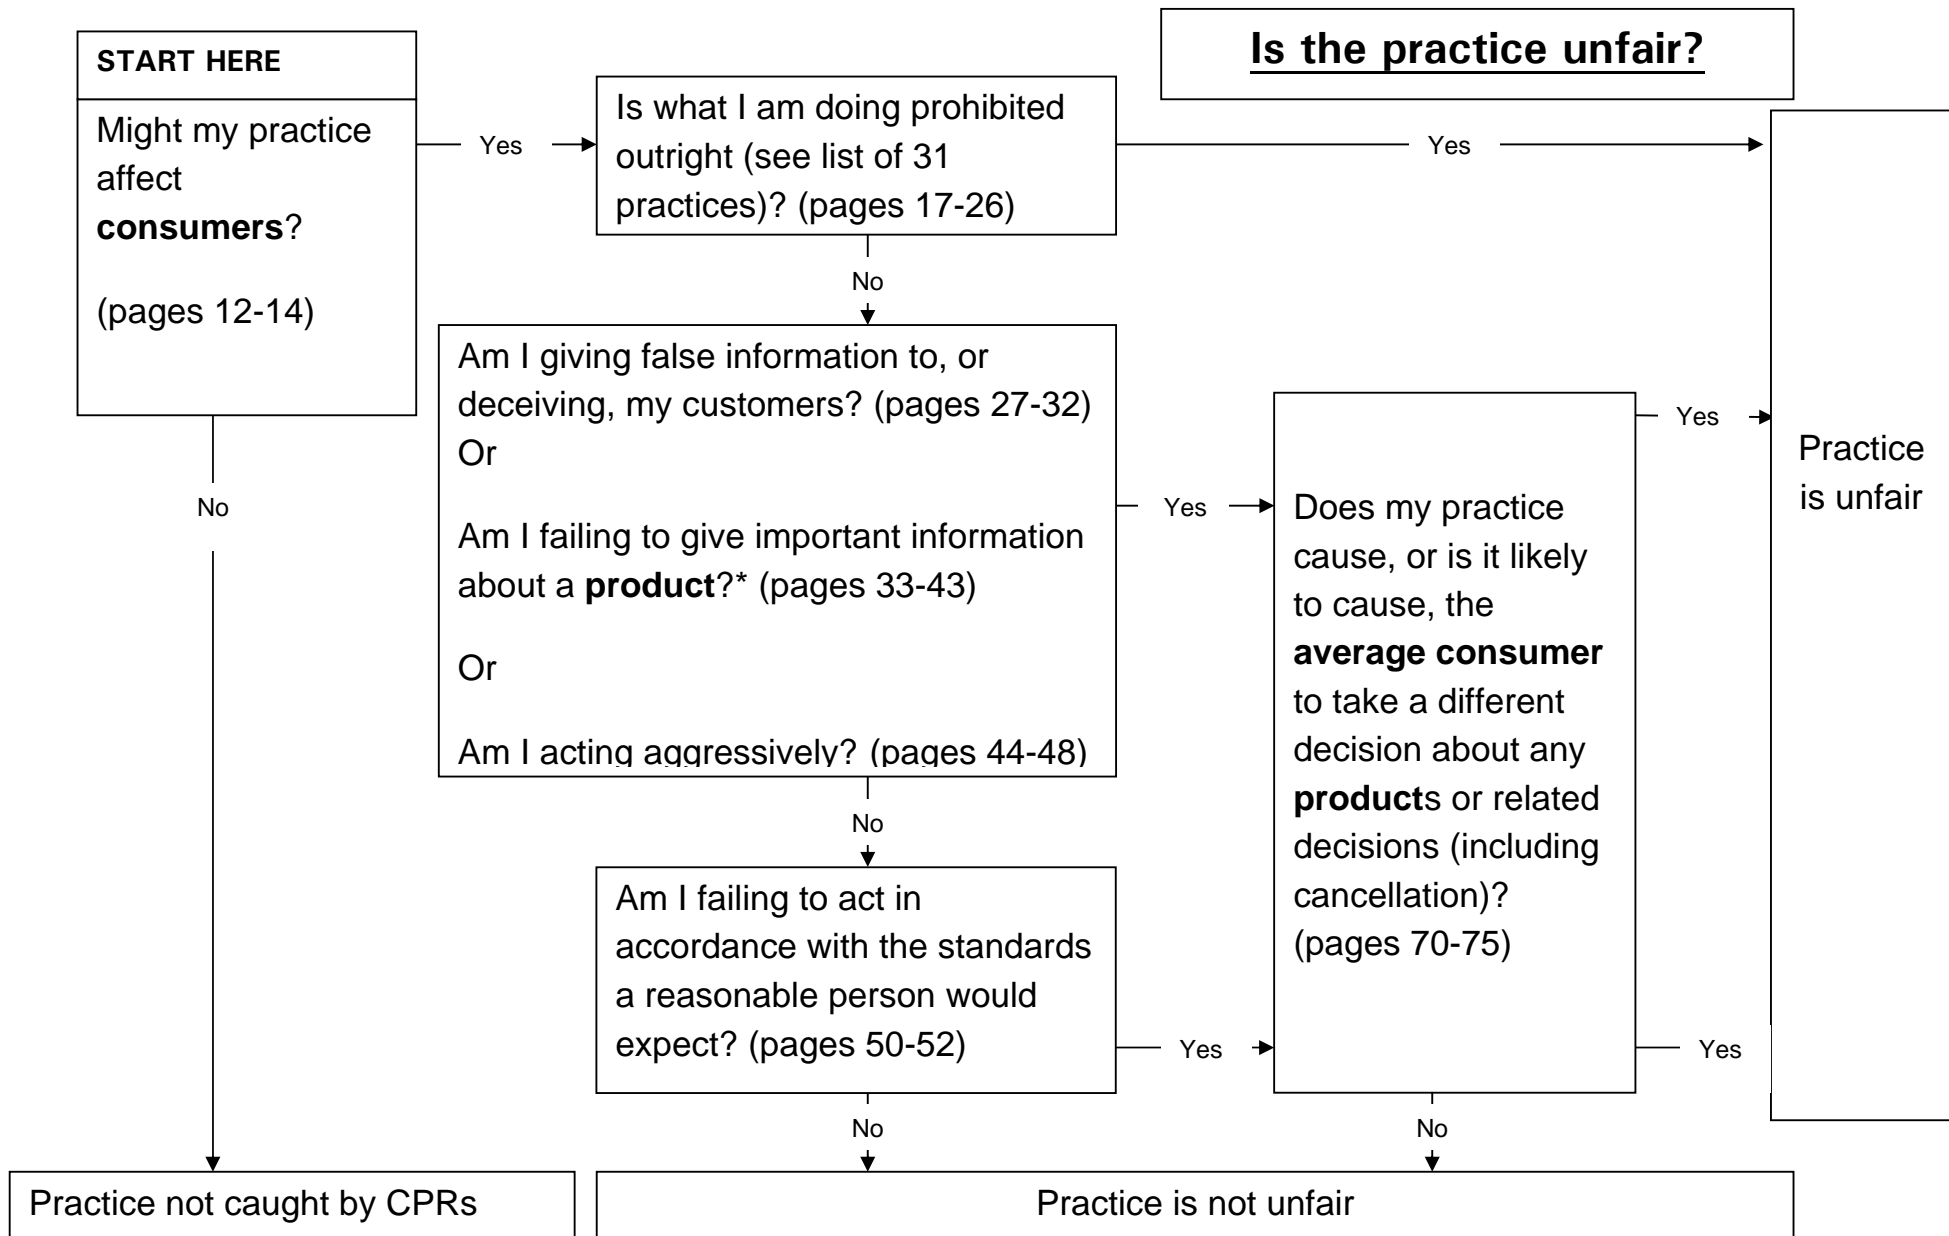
Is the practice unfair?

START HERE

Might my practice affect **consumers**?

(pages 12-14)

Yes

Is what I am doing prohibited outright (see list of 31 practices)? (pages 17-26)

Yes

No

Am I giving false information to, or deceiving, my customers? (pages 27-32)
Or

Am I failing to give important information about a **product**?* (pages 33-43)

Or

Am I acting aggressively? (pages 44-48)

Yes

Does my practice cause, or is it likely to cause, the **average consumer** to take a different decision about any **product**s or related decisions (including cancellation)? (pages 70-75)

Yes

Practice is unfair

No

No

Am I failing to act in accordance with the standards a reasonable person would expect? (pages 50-52)

Yes

Yes

No

No

Practice not caught by CPRs

Practice is not unfair